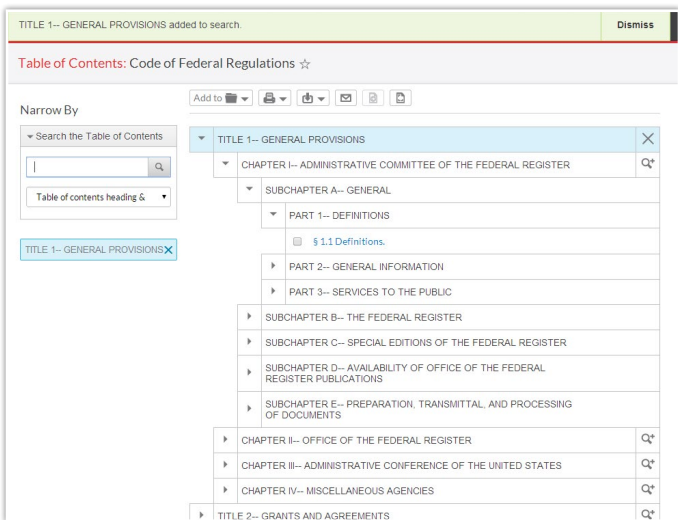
TITLE 1-- GENERAL PROVISIONS added to search.

Dismiss

Table of Contents: Code of Federal Regulations ☆

Narrow By

Search the Table of Contents

Table of contents heading &

TITLE 1-- GENERAL PROVISIONS

Add to

TITLE 1-- GENERAL PROVISIONS

CHAPTER I-- ADMINISTRATIVE COMMITTEE OF THE FEDERAL REGISTER

SUBCHAPTER A-- GENERAL

PART 1-- DEFINITIONS

§ 1.1 Definitions.

PART 2-- GENERAL INFORMATION

PART 3-- SERVICES TO THE PUBLIC

SUBCHAPTER B-- THE FEDERAL REGISTER

SUBCHAPTER C-- SPECIAL EDITIONS OF THE FEDERAL REGISTER

SUBCHAPTER D-- AVAILABILITY OF OFFICE OF THE FEDERAL REGISTER PUBLICATIONS

SUBCHAPTER E-- PREPARATION, TRANSMITTAL, AND PROCESSING OF DOCUMENTS

CHAPTER II-- OFFICE OF THE FEDERAL REGISTER

CHAPTER III-- ADMINISTRATIVE CONFERENCE OF THE UNITED STATES

CHAPTER IV-- MISCELLANEOUS AGENCIES

TITLE 2-- GRANTS AND AGREEMENTS